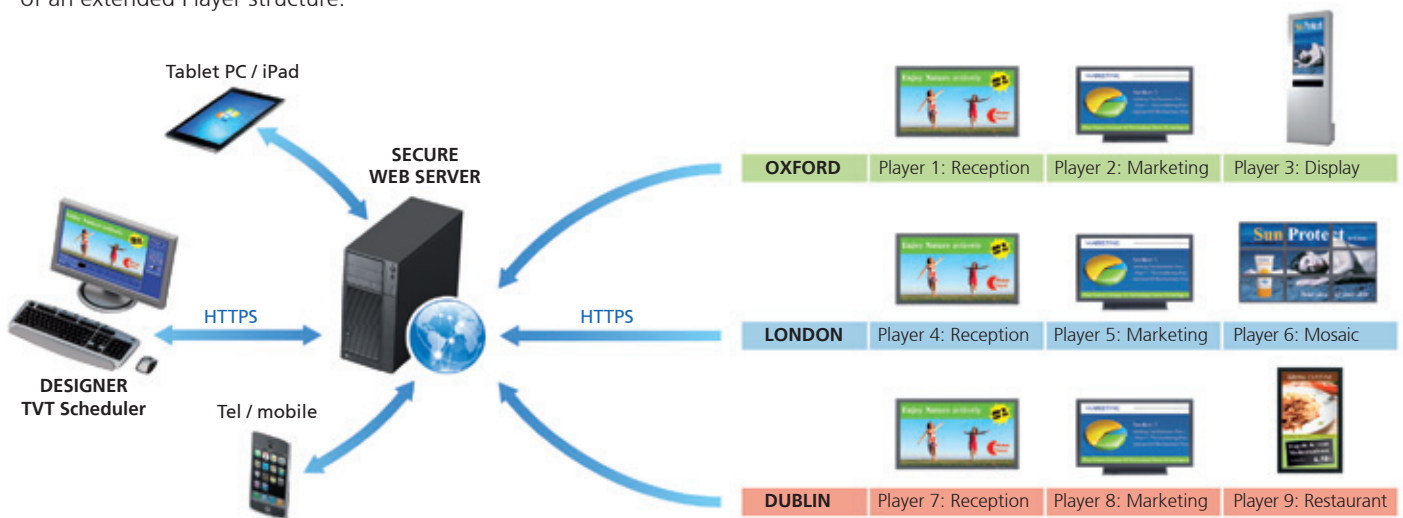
Tablet PC / iPad

SECURE WEB SERVER

DESIGNER TVT Scheduler

HTTPS

HTTPS

Tel / mobile

| OXFORD | Player 1: Reception | Player 2: Marketing | Player 3: Display |
|---|---|---|---|
| LONDON | Player 4: Reception | Player 5: Marketing | Player 6: Mosaic |
| DUBLIN | Player 7: Reception | Player 8: Marketing | Player 9: Restaurant |

Sun Protect